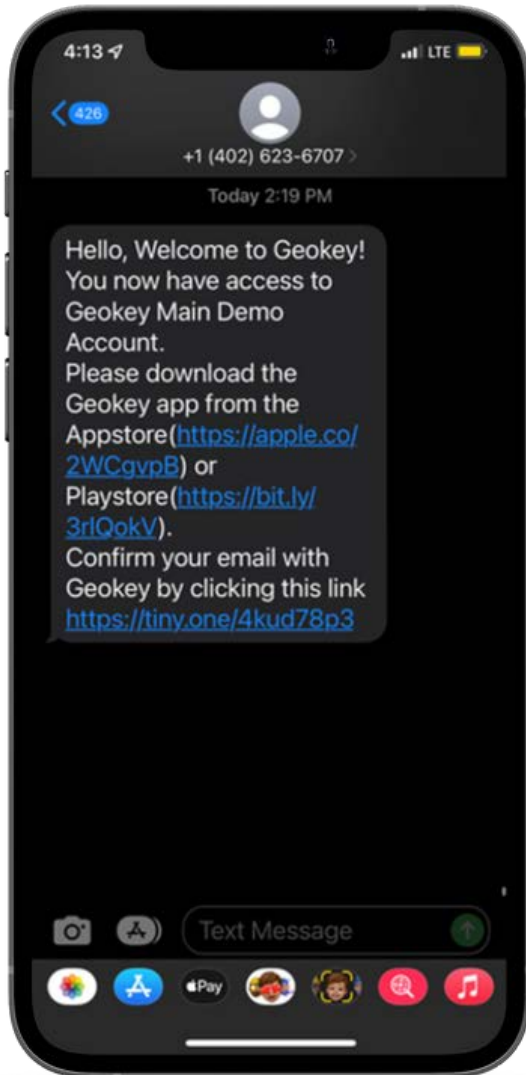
4:13

LTE

426

+1 (402) 623-6707 >

Today 2:19 PM

Hello, Welcome to Geokey! You now have access to Geokey Main Demo Account.
Please download the Geokey app from the Appstore(https://apple.co/2WCgvpB) or Playstore(https://bit.ly/3rlQokV).
Confirm your email with Geokey by clicking this link https://tiny.one/4kud78p3

Text Message

Pay